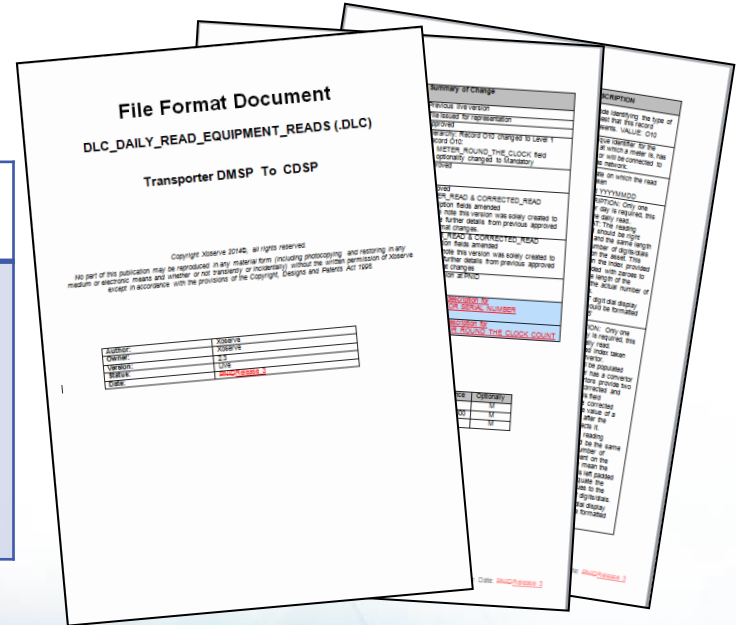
File Format Document

DLC_DAILY_READ_EQUIPMENT_READS (.DLC)

Transporter DMSP To CDSP

Copyright Xoserve 2014©, all rights reserved.

No part of this publication may be reproduced in any material form (including photocopying and restoring in any medium or electronic means and whether or not transiently or incidentally) without the written permission of Xoserve except in accordance with the provisions of the Copyright, Designs and Patents Act 1998.

| | |
|---|---|
| Author: | Xoserve |
| Owner: | Xoserve |
| Version: | 2.3 |
| Status: | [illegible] |
| Date: | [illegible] |

Summary of Change

Previous live version

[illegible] issued for representation

Approved

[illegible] Record O10 changed to Level 1 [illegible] record O10

METER_ROUND_THE_CLOCK field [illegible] optionally changed to Mandatory

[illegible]_READ & CORRECTED_READ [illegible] fields amended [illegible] note this version was solely created to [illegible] further details from previous approved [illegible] changes.

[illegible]_READ & CORRECTED_READ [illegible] fields amended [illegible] note this version was solely created to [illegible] further details from previous approved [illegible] changes

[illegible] SERIAL_NUMBER

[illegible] ROUND_THE_CLOCK COUNT

| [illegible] | Optionality |
|---|---|
| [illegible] | M |
| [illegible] | M |

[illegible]CRIPTION

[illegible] identifying the type of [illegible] that this record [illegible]. VALUE: O10

Date: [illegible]

Date: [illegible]